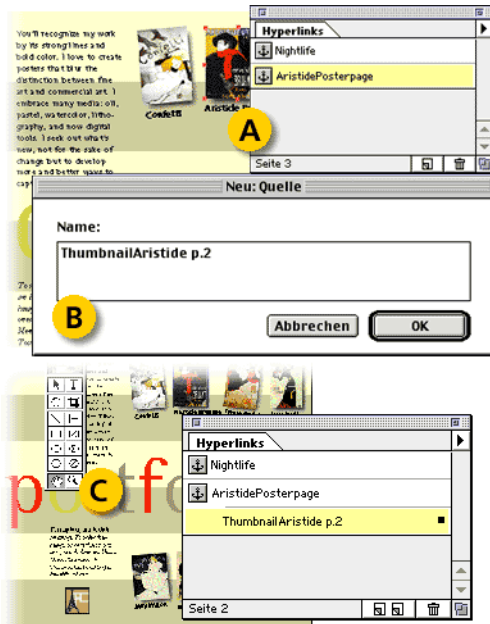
You'll recognize my work by its strong lines and bold color. I love to create posters that blur the distinction between fine art and commercial art. I embrace many media: oil, pastel, watercolor, lithography, and now digital tools. I seek out what's new, not for the sake of change but to develop more and better ways to cap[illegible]

Confetti

Aristide

A

Hyperlinks

Nightlife

AristidePosterpage

Seite 3

Neu: Quelle

Name:

ThumbnailAristide p.2

B

Abbrechen

OK

Confetti

C

Hyperlinks

Nightlife

AristidePosterpage

ThumbnailAristide p.2

Seite 2